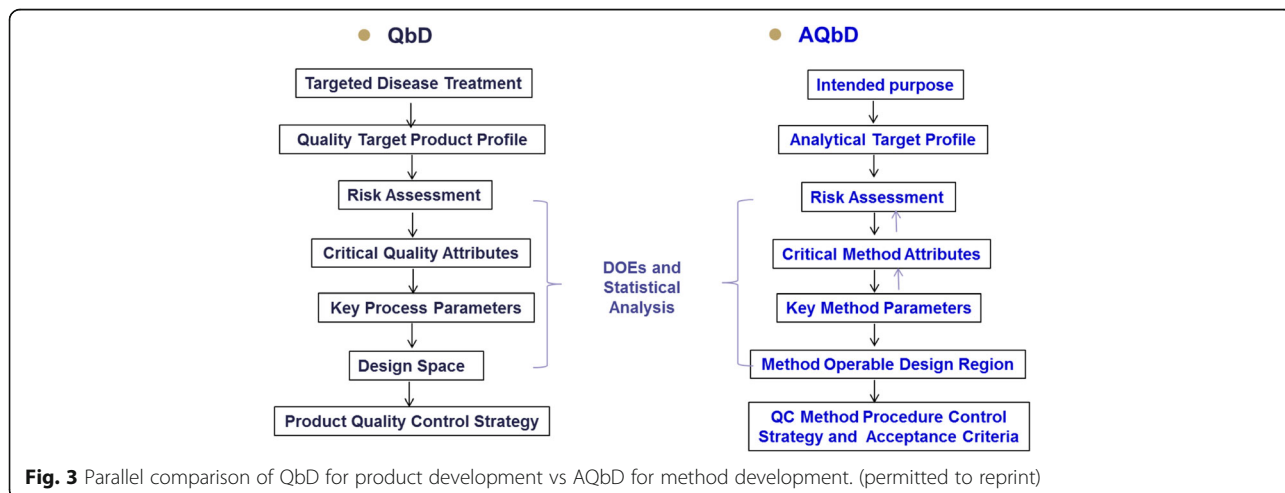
QbD

Targeted Disease Treatment

Quality Target Product Profile

Risk Assessment

Critical Quality Attributes

Key Process Parameters

Design Space

Product Quality Control Strategy

DOEs and Statistical Analysis

AQbD

Intended purpose

Analytical Target Profile

Risk Assessment

Critical Method Attributes

Key Method Parameters

Method Operable Design Region

QC Method Procedure Control Strategy and Acceptance Criteria

**Fig. 3** Parallel comparison of QbD for product development vs AQbD for method development. (permitted to reprint)